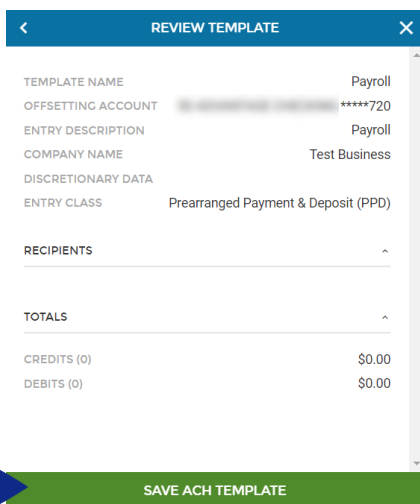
<
REVIEW TEMPLATE
X

| TEMPLATE NAME | Payroll |
|---|---|
| OFFSETTING ACCOUNT | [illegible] *****720 |
| ENTRY DESCRIPTION | Payroll |
| COMPANY NAME | Test Business |
| DISCRETIONARY DATA | |
| ENTRY CLASS | Prearranged Payment & Deposit (PPD) |

RECIPIENTS ^

TOTALS ^

| CREDITS (0) | $0.00 |
|---|---|
| DEBITS (0) | $0.00 |

SAVE ACH TEMPLATE